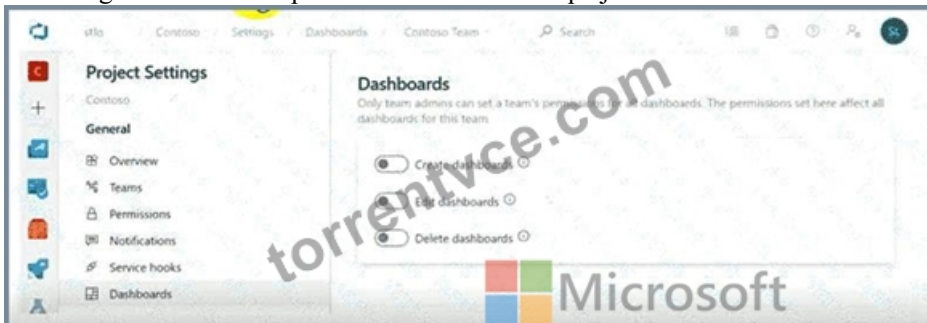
stlo / Contoso / Settings / Dashboards / Contoso Team

Search

SC

C

Project Settings

Contoso

General

Overview

Teams

Permissions

Notifications

Service hooks

Dashboards

Dashboards

Only team admins can set a team's permissions for all dashboards. The permissions set here affect all dashboards for this team.

Create dashboards

Edit dashboards

Delete dashboards

torrentvce.com

Microsoft